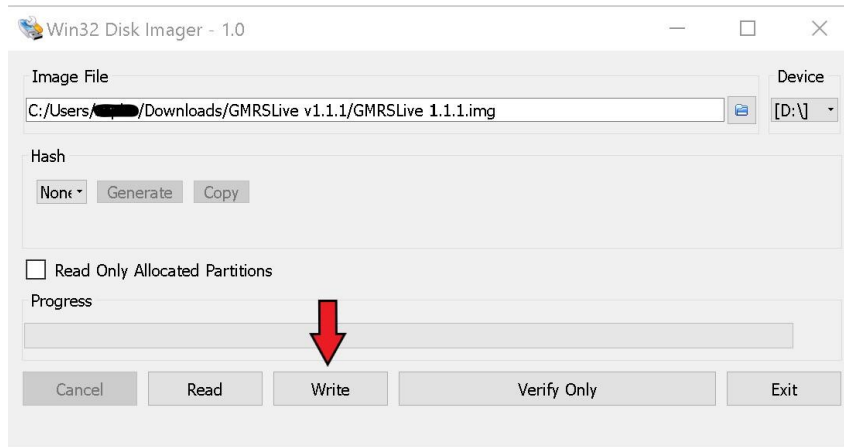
Win32 Disk Imager - 1.0

Image File

Device

C:/Users/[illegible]/Downloads/GMRSLive v1.1.1/GMRSLive 1.1.1.img

[D:\]

Hash

None

Generate

Copy

Read Only Allocated Partitions

Progress

Cancel

Read

Write

Verify Only

Exit